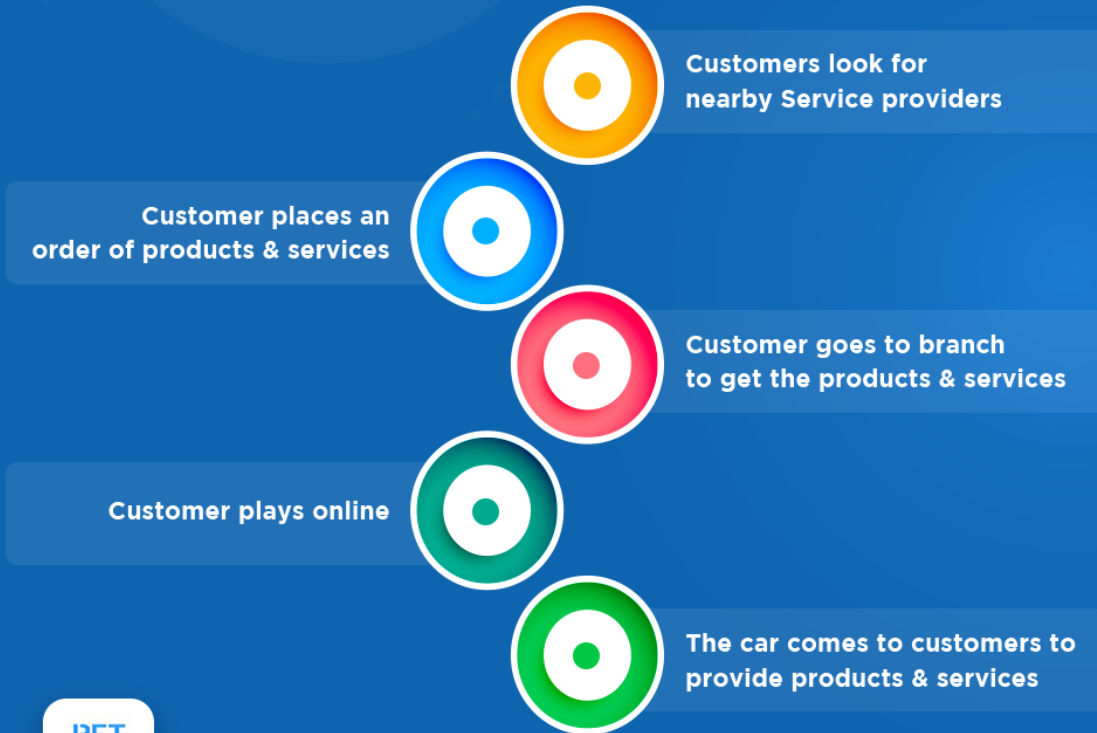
Customers look for nearby Service providers

Customer places an order of products & services

Customer goes to branch to get the products & services

Customer plays online

The car comes to customers to provide products & services

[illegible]